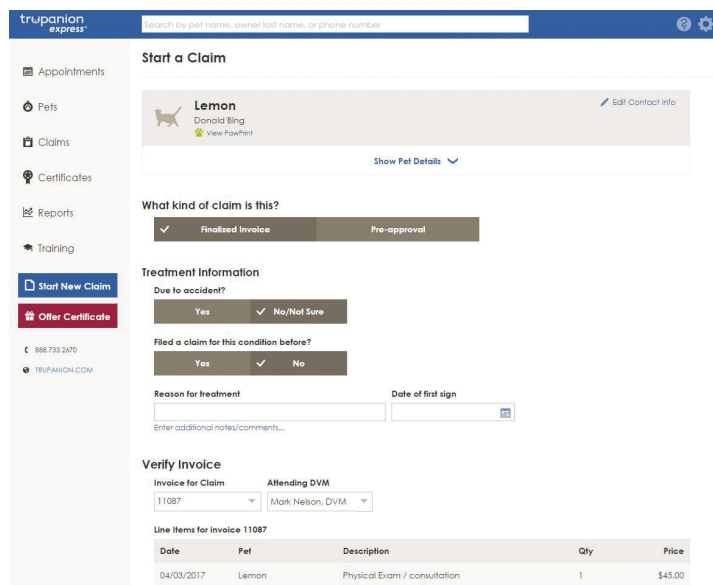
trupanion express

Search by pet name, owner last name, or phone number

Appointments

Pets

Claims

Certificates

Reports

Training

Start New Claim

Offer Certificate

888.733.2670

TRUPANION.COM

Start a Claim

Lemon

Donald Bing

View PawPrint

Edit Contact Info

Show Pet Details

What kind of claim is this?

Finalized Invoice

Pre-approval

Treatment Information

Due to accident?

Yes

No/Not Sure

Filed a claim for this condition before?

Yes

No

Reason for treatment

Date of first sign

Enter additional notes/comments...

Verify Invoice

Invoice for Claim

11087

Attending DVM

Mark Nelson, DVM

Line Items for invoice 11087

| Date | Pet | Description | Qty | Price |
|---|---|---|---|---|
| 04/03/2017 | Lemon | Physical Exam / consultation | 1 | $45.00 |